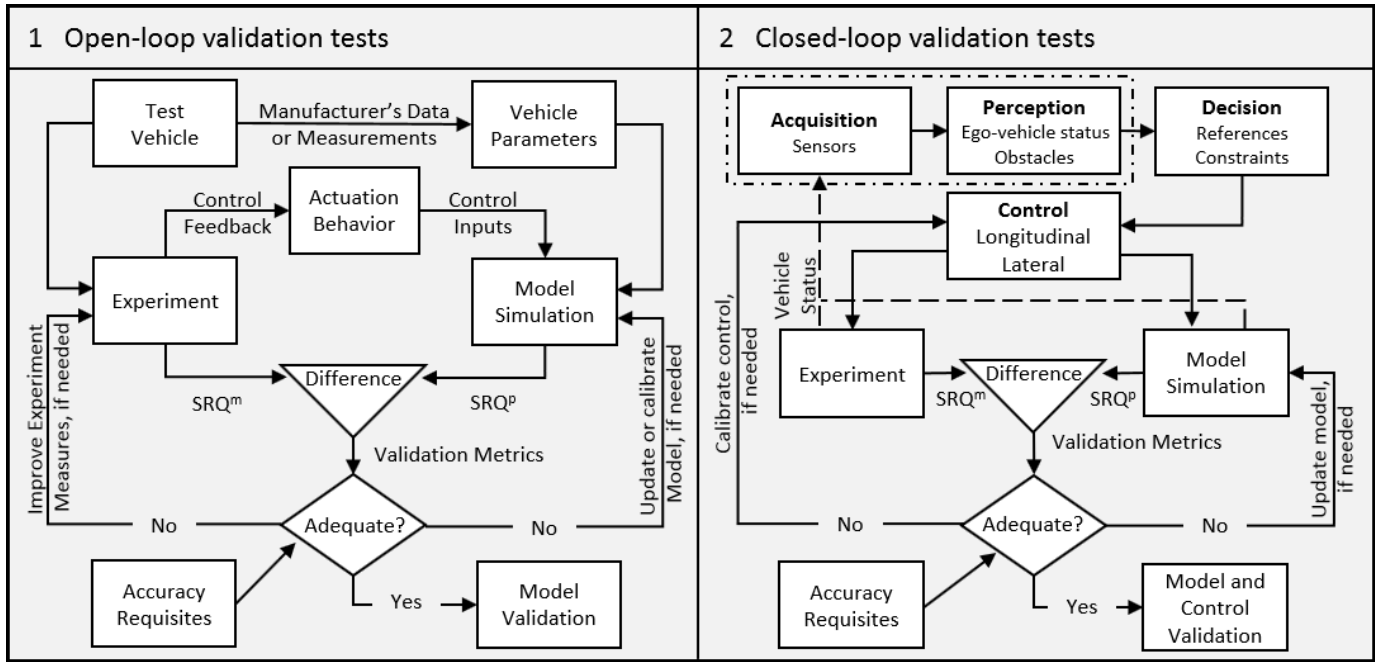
1 Open-loop validation tests

Test Vehicle

Manufacturer's Data or Measurements

Vehicle Parameters

Control Feedback

Actuation Behavior

Control Inputs

Experiment

Model Simulation

Improve Experiment Measures, if needed

Update or calibrate Model, if needed

Difference

SRQ$^m$

SRQ$^p$

Validation Metrics

No

Adequate?

No

Accuracy Requisites

Yes

Model Validation

2 Closed-loop validation tests

**Acquisition** Sensors

**Perception** Ego-vehicle status Obstacles

**Decision** References Constraints

**Control** Longitudinal Lateral

Vehicle Status

Calibrate control, if needed

Experiment

Difference

Model Simulation

SRQ$^m$

SRQ$^p$

Validation Metrics

Update model, if needed

No

Adequate?

No

Accuracy Requisites

Yes

Model and Control Validation